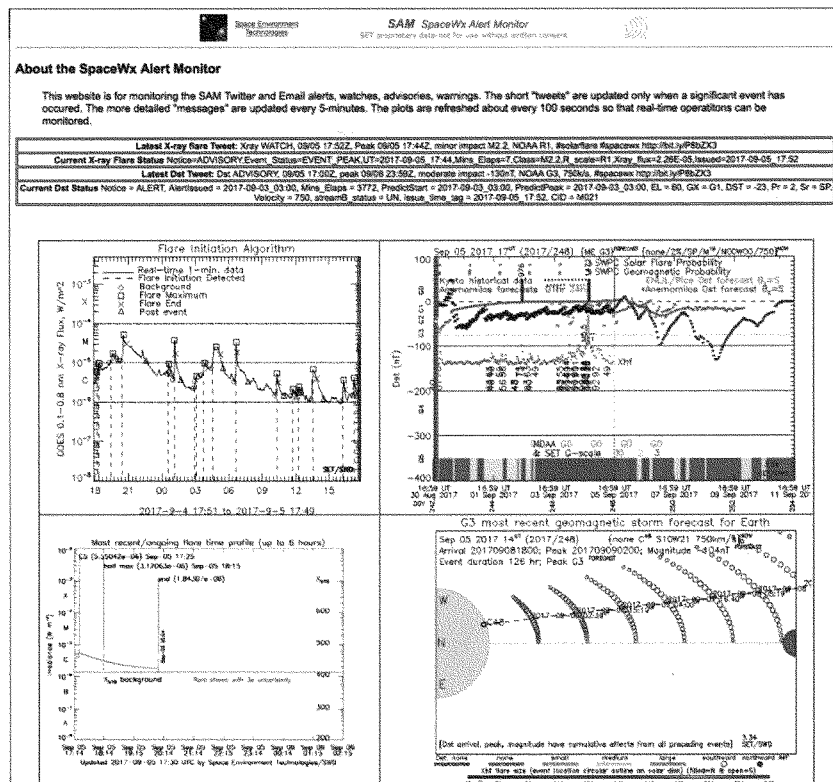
Space Environment Technologies

SAM SpaceWx Alert Monitor

SET proprietary data not for use without written consent

About the SpaceWx Alert Monitor

This website is for monitoring the SAM Twitter and Email alerts, watches, advisories, warnings. The short "tweets" are updated only when a significant event has occured. The more detailed "messages" are updated every 5-minutes. The plots are refreshed about every 100 seconds so that real-time operations can be monitored.

Latest X-ray flare Tweet: Xray WATCH, 09/05 17:52Z, Peak 09/05 17:44Z, minor impact M2.2, NOAA R1, #solarflare #spacewx http://bit.ly/P8bZX3

Current X-ray Flare Status Notice=ADVISORY,Event_Status=EVENT_PEAK,UT=2017-09-05_17:44,Mins_Elaps=7,Class=M2.2,R_scale=R1,Xray_flux=2.26E-05,Issued=2017-09-05_17:52

Latest Dst Tweet: Dst ADVISORY, 09/05 17:00Z, peak 09/08 23:59Z, moderate impact -130nT, NOAA G3, 750k/s, #spacewx http://bit.ly/P8bZX3

Current Dst Status Notice = ALERT, AlertIssued = 2017-09-03_03:00, Mins_Elaps = 3772, PredictStart = 2017-09-03_03:00, PredictPeak = 2017-09-03_03:00, EL = 60, GX = G1, DST = -23, Pr = 2, Sr = SP, Velocity = 750, streamB_status = UN, issue_time_tag = 2017-09-05_17:52, CID = M021

Flare Initiation Algorithm

Real-time 1-min. data
Flare Initiation Detected
Background
Flare Maximum
Flare End
Post event

GOES 0.1-0.8 nm X-ray Flux, W/m2

X M C B A

SET/SWD

18 21 00 03 06 09 12 15

2017-9-4 17:51 to 2017-9-5 17:49

Sep 05 2017 17$^{UT}$ (2017/248) [M6 G3] [none/25/SP/M/400W00/750]

SWPC Solar Flare Probability
SWPC Geomagnetic Probability
Kyoto historical data
Anemomilos forecast

Dst (nT)

NOAA G0 G0 G0 G0
& SET G-scale

16:59 UT 30 Aug 2017 | 16:59 UT 01 Sep 2017 | 16:59 UT 03 Sep 2017 | 16:59 UT 05 Sep 2017 | 16:59 UT 07 Sep 2017 | 16:59 UT 09 Sep 2017 | 16:59 UT 11 Sep 2017

Most recent/ongoing flare time profile (up to 6 hours)

$E_{MIN}$ background

Updated 2017-09-05 17:30 UTC by Space Environment Technologies/SWD

G3 most recent geomagnetic storm forecast for Earth

Sep 05 2017 14$^{UT}$ (2017/248) [none C$^{M}$ S10W21 750km/s]
Arrival 201709081800; Peak 201709090200; Magnitude -130nT
Event duration 126 hr; Peak G3

[Dst arrival, peak, magnitude have cumulative effects from all preceding events]

SET/SWD